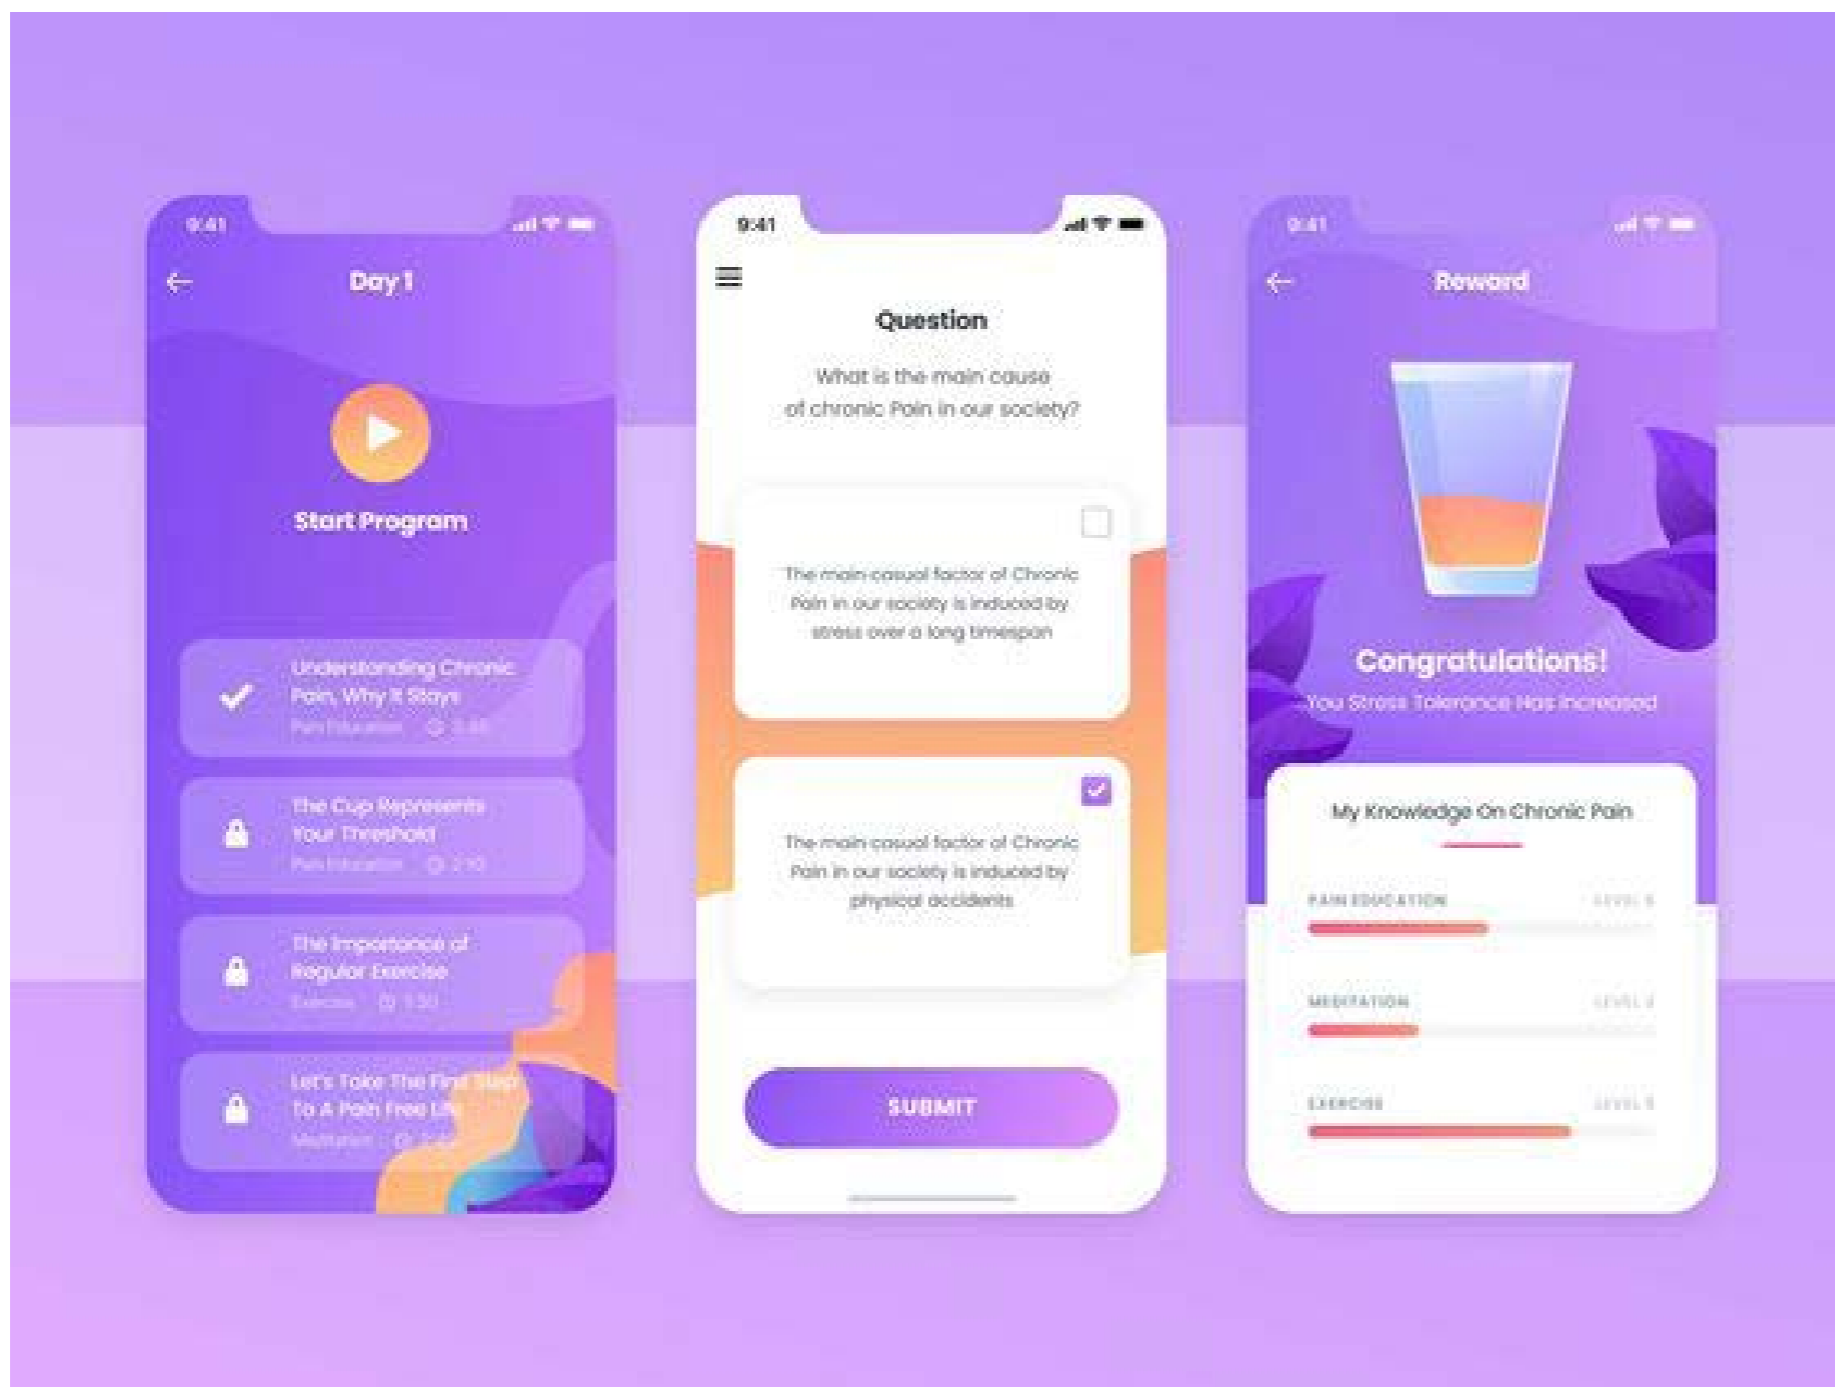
9:41

Day 1

Start Program

Understanding Chronic Pain, Why It Stays
Pain Education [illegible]

The Cup Represents Your Threshold
Pain Education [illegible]

The Importance of Regular Exercise
Exercise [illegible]

Let's Take The First Step To A Pain Free Life
Meditation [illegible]

9:41

Question

What is the main cause of chronic Pain in our society?

The main casual factor of Chronic Pain in our society is induced by stress over a long timespan

The main casual factor of Chronic Pain in our society is induced by physical accidents

SUBMIT

9:41

Reward

Congratulations!

You Stress Tolerance Has Increased

My Knowledge On Chronic Pain

PAIN EDUCATION
LEVEL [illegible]

MEDITATION
LEVEL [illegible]

EXERCISE
LEVEL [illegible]